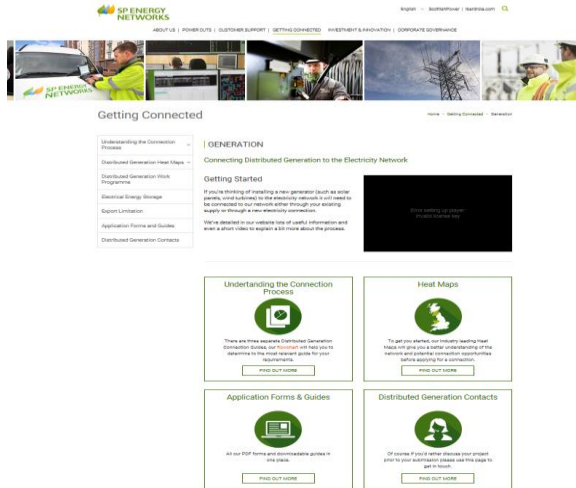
SP ENERGY NETWORKS

English | ScottishPower | Iberdrola.com

ABOUT US | POWER CUTS | CUSTOMER SUPPORT | GETTING CONNECTED | INVESTMENT & INNOVATION | CORPORATE GOVERNANCE

SP ENERGY NETWORKS

Getting Connected

Home > Getting Connected > Generation

Understanding the Connection Process

Distributed Generation Heat Maps

Distributed Generation Work Programme

Electrical Energy Storage

Export Limitation

Application Forms and Guides

Distributed Generation Contacts

GENERATION

Connecting Distributed Generation to the Electricity Network

Getting Started

If you're thinking of installing a new generator (such as solar panels, wind turbines) to the electricity network it will need to be connected to our network either through your existing supply or through a new electricity connection.

We've detailed in our website lots of useful information and even a short video to explain a bit more about the process.

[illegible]

Understanding the Connection Process

There are three separate Distributed Generation Connection Guides, our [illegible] will help you to determine to the most relevant guide for your requirements.

FIND OUT MORE

Heat Maps

To get you started, our industry leading Heat Maps will give you a better understanding of the network and potential connection opportunities before applying for a connection.

FIND OUT MORE

Application Forms & Guides

All our PDF forms and downloadable guides in one place.

FIND OUT MORE

Distributed Generation Contacts

Of course if you'd rather discuss your project prior to your submission please use this page to get in touch.

FIND OUT MORE